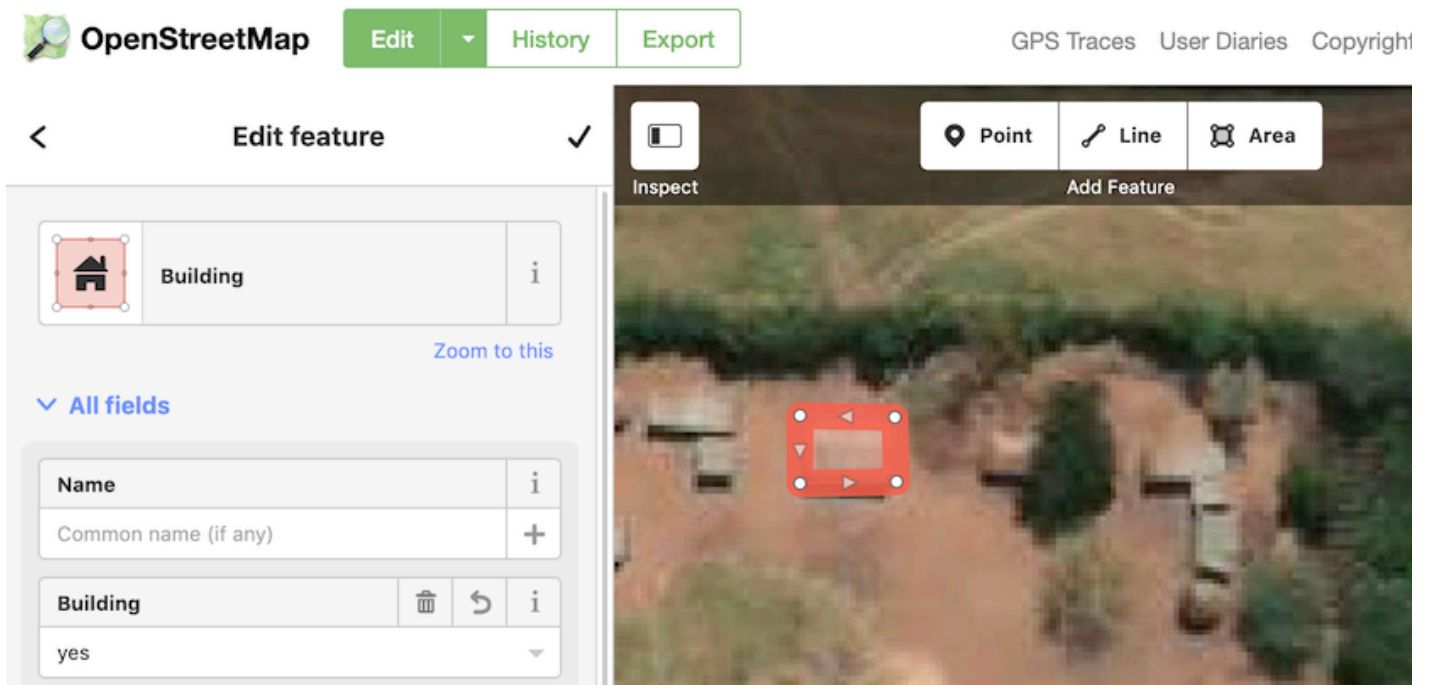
OpenStreetMap Edit History Export GPS Traces User Diaries Copyright

Edit feature

Building i

Zoom to this

All fields

Name i

Common name (if any) +

Building i

yes

Inspect

Point Line Area

Add Feature